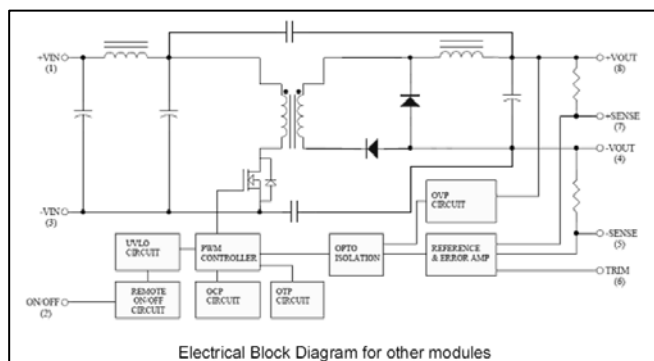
+VIN
(1)

-VIN
(3)

ON/OFF
(2)

UVLO CIRCUIT

REMOTE ON-OFF CIRCUIT

PWM CONTROLLER

OCP CIRCUIT

OTP CIRCUIT

OPTO ISOLATION

OVP CIRCUIT

REFERENCE & ERROR AMP

+VOUT
(8)

+SENSE
(7)

-VOUT
(4)

-SENSE
(5)

TRIM
(6)

Electrical Block Diagram for other modules